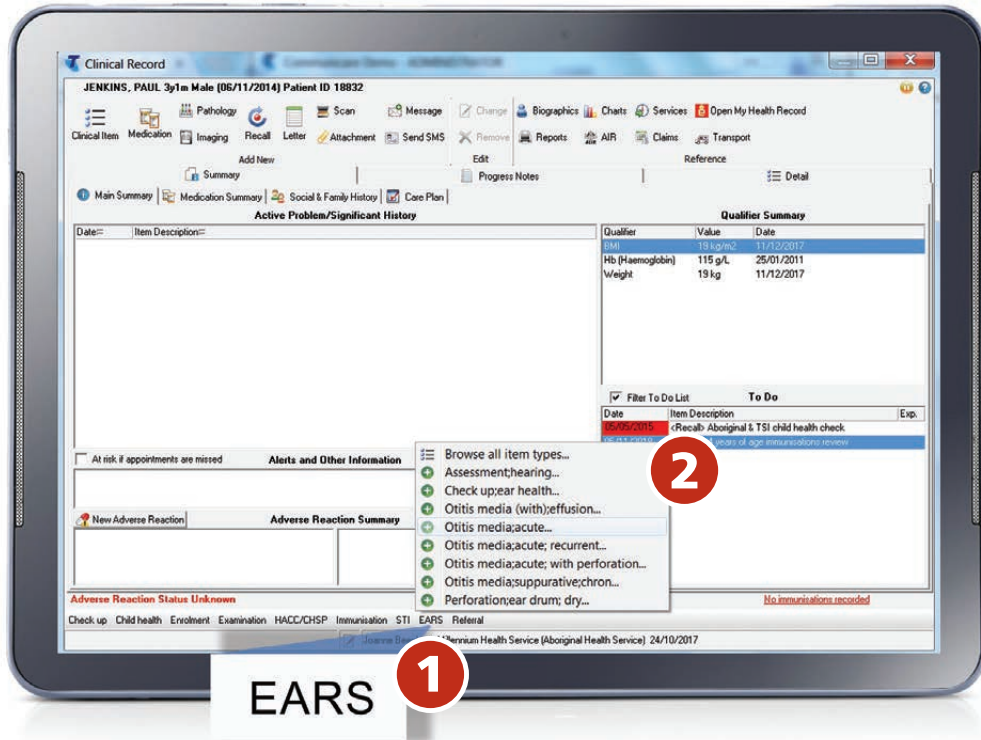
Clinical Record

JENKINS, PAUL 3y1m Male (06/11/2014) Patient ID 18832

Clinical Item
Medication
Pathology
Imaging
Recall
Letter
Scan
Attachment
Message
Send SMS
Add New
Change
Remove
Edit
Biographics
Reports
Charts
AIR
Services
Claims
Open My Health Record
Transport
Reference

Summary
Progress Notes
Detail

Main Summary
Medication Summary
Social & Family History
Care Plan

Active Problem/Significant History

Date
Item Description

Qualifier Summary

| Qualifier | Value | Date |
|---|---|---|
| BMI | 19 kg/m2 | 11/12/2017 |
| Hb (Haemoglobin) | 115 g/L | 25/01/2011 |
| Weight | 19 kg | 11/12/2017 |

Filter To Do List
To Do

| Date | Item Description | Exp. |
|---|---|---|
| 05/05/2015 | <Recall> Aboriginal & TSI child health check | |
| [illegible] | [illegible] years of age immunisations review | |

At risk if appointments are missed
Alerts and Other Information

New Adverse Reaction
Adverse Reaction Summary

Browse all item types...
Assessment;hearing...
Check up;ear health...
Otitis media (with);effusion...
Otitis media;acute...
Otitis media;acute; recurrent...
Otitis media;acute; with perforation...
Otitis media;suppurative;chron...
Perforation;ear drum; dry...

2

Adverse Reaction Status Unknown
No immunisations recorded

Check up
Child health
Enrolment
Examination
HACC/CHSP
Immunisation
STI
EARS
Referral

Joanne Bro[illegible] Millennium Health Service (Aboriginal Health Service) 24/10/2017

EARS

1